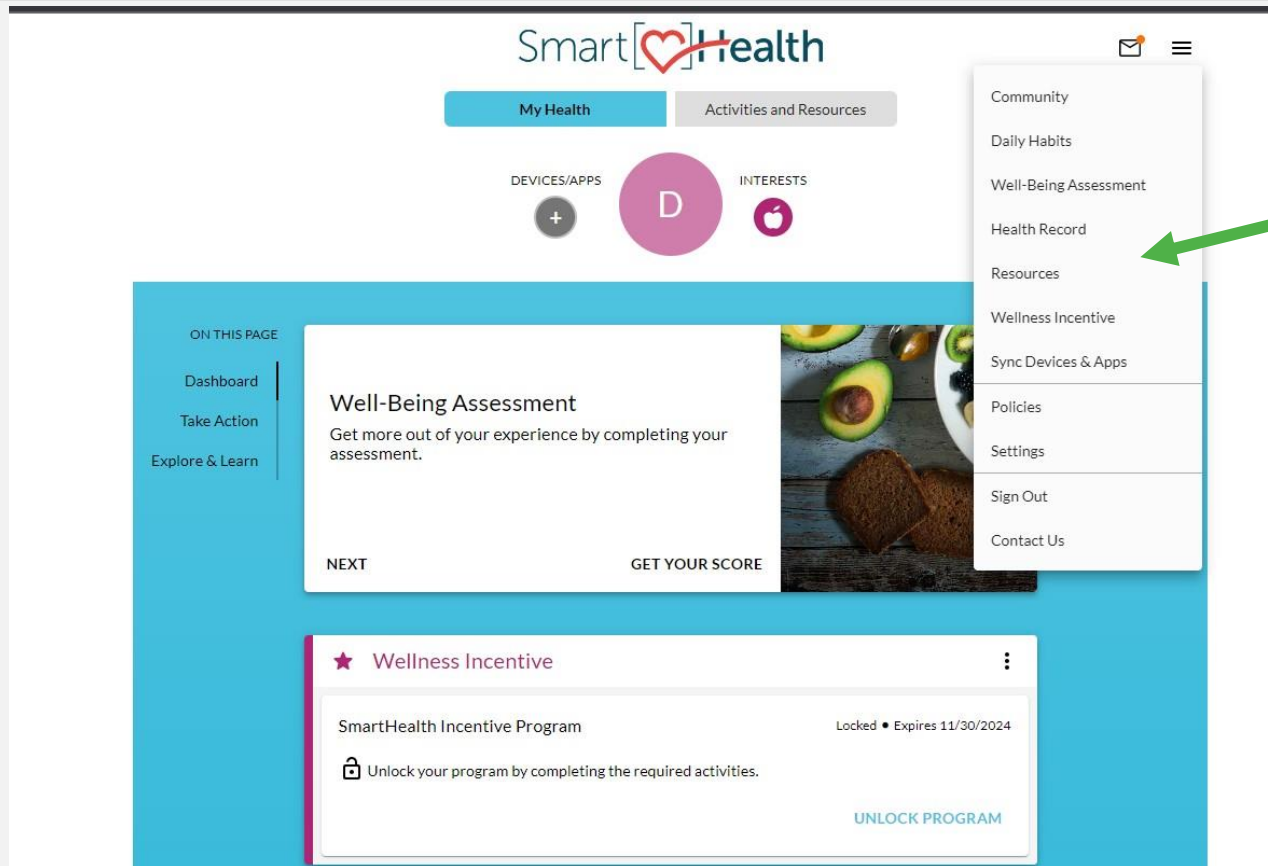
SmartHealth

My Health
Activities and Resources

DEVICES/APPS
+
D
INTERESTS

Community
Daily Habits
Well-Being Assessment
Health Record
Resources
Wellness Incentive
Sync Devices & Apps
Policies
Settings
Sign Out
Contact Us

ON THIS PAGE
Dashboard
Take Action
Explore & Learn

Well-Being Assessment
Get more out of your experience by completing your assessment.

NEXT
GET YOUR SCORE

Wellness Incentive

SmartHealth Incentive Program
Locked • Expires 11/30/2024

Unlock your program by completing the required activities.

UNLOCK PROGRAM